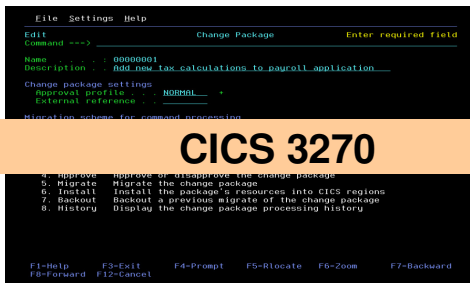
File Settings Help

Edit Change Package Enter required field
Command ===> ________________________________________________

Name . . . . : 00000001
Description . . Add new tax calculations to payroll application

Change package settings
Approval profile . . . NORMAL +
External reference . . ________

Migration scheme for command processing

CICS 3270

4. Approve Approve or disapprove the change package
5. Migrate Migrate the change package
6. Install Install the package's resources into CICS regions
7. Backout Backout a previous migrate of the change package
8. History Display the change package processing history

F1=Help F3=Exit F4=Prompt F5=Rlocate F6=Zoom F7=Backward
F8=Forward F12=Cancel